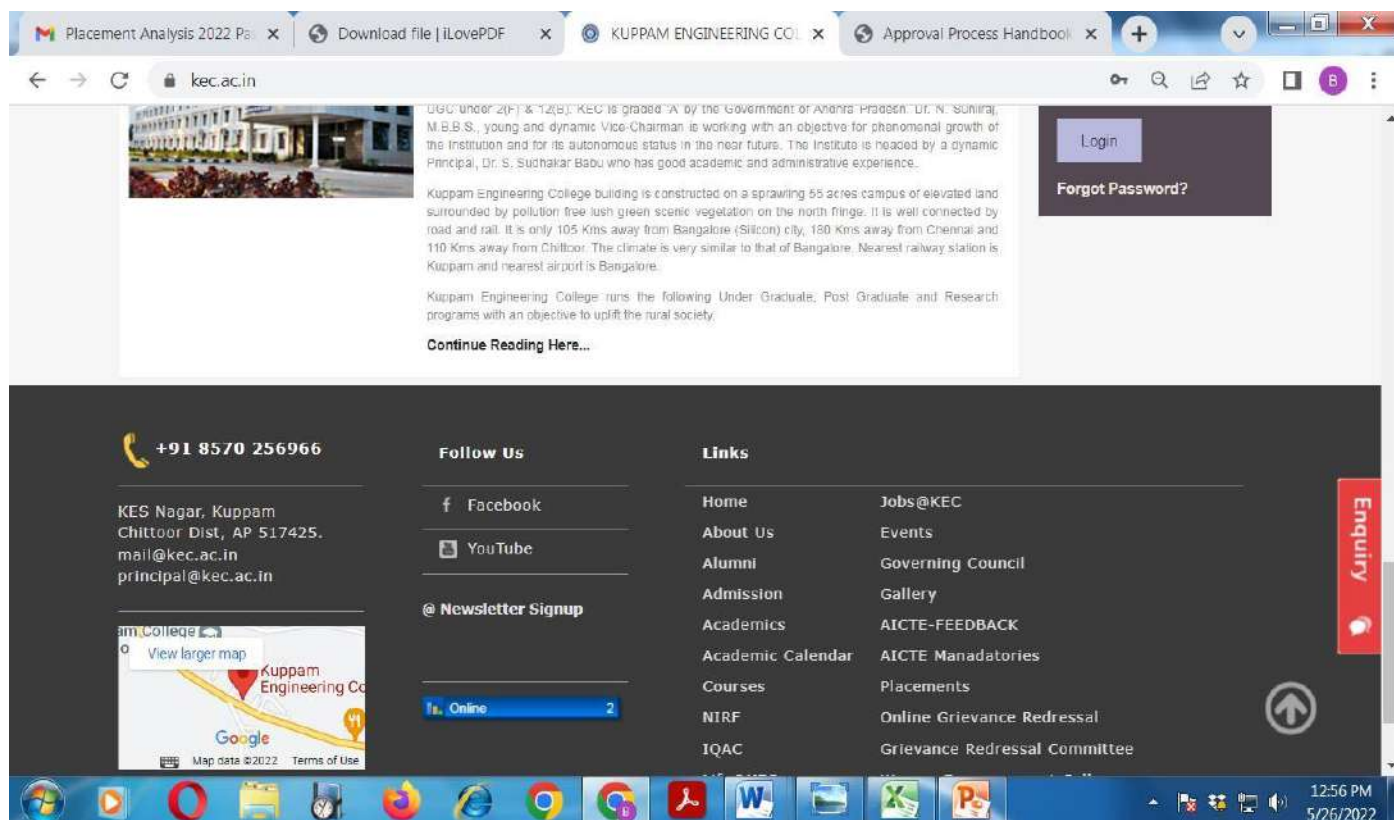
Placement Analysis 2022 Pa ×
Download file | iLovePDF ×
KUPPAM ENGINEERING COL ×
Approval Process Handbook ×

kec.ac.in

UGC under 2(F) & 12(B). KEC is graded 'A' by the Government of Andhra Pradesh. Dr. N. Suniraj, M.B.B.S., young and dynamic Vice-Chairman is working with an objective for phenomenal growth of the Institution and for its autonomous status in the near future. The Institute is headed by a dynamic Principal, Dr. S. Sudhakar Babu who has good academic and administrative experience.

Kuppam Engineering College building is constructed on a sprawling 55 acres campus of elevated land surrounded by pollution free lush green scenic vegetation on the north fringe. It is well connected by road and rail. It is only 105 Kms away from Bangalore (Silicon) city, 180 Kms away from Chennai and 110 Kms away from Chittoor. The climate is very similar to that of Bangalore. Nearest railway station is Kuppam and nearest airport is Bangalore.

Kuppam Engineering College runs the following Under Graduate, Post Graduate and Research programs with an objective to uplift the rural society.

Continue Reading Here...

Login
Forgot Password?

+91 8570 256966

KES Nagar, Kuppam
Chittoor Dist, AP 517425.
mail@kec.ac.in
principal@kec.ac.in

am College
View larger map
Kuppam Engineering Co
Google
Map data ©2022 Terms of Use

Follow Us
Facebook
YouTube
@ Newsletter Signup
Online 2

Links
Home
About Us
Alumni
Admission
Academics
Academic Calendar
Courses
NIRF
IQAC

Jobs@KEC
Events
Governing Council
Gallery
AICTE-FEEDBACK
AICTE Manadatories
Placements
Online Grievance Redressal
Grievance Redressal Committee

Enquiry

12:56 PM
5/26/2022